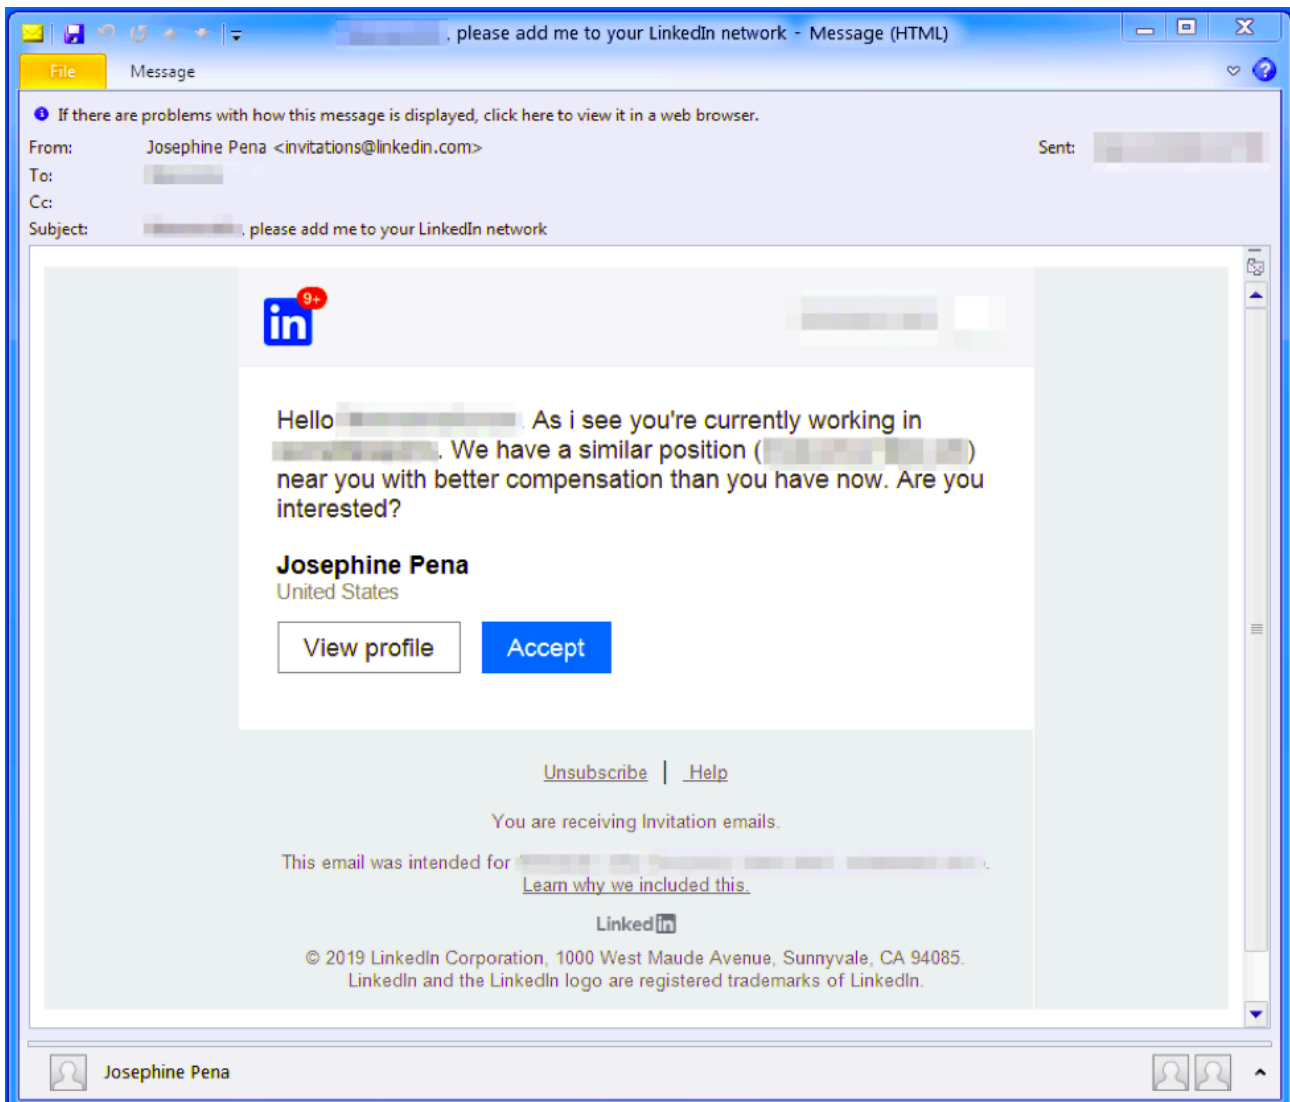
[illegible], please add me to your LinkedIn network - Message (HTML)

File
Message

If there are problems with how this message is displayed, click here to view it in a web browser.

From: Josephine Pena <invitations@linkedin.com>
Sent: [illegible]
To: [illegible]
Cc:
Subject: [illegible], please add me to your LinkedIn network

in 9+

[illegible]

Hello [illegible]. As i see you're currently working in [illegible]. We have a similar position ([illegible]) near you with better compensation than you have now. Are you interested?

Josephine Pena
United States

View profile
Accept

Unsubscribe | Help

You are receiving Invitation emails.

This email was intended for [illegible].
Learn why we included this.

Linked in

© 2019 LinkedIn Corporation, 1000 West Maude Avenue, Sunnyvale, CA 94085.
LinkedIn and the LinkedIn logo are registered trademarks of LinkedIn.

Josephine Pena